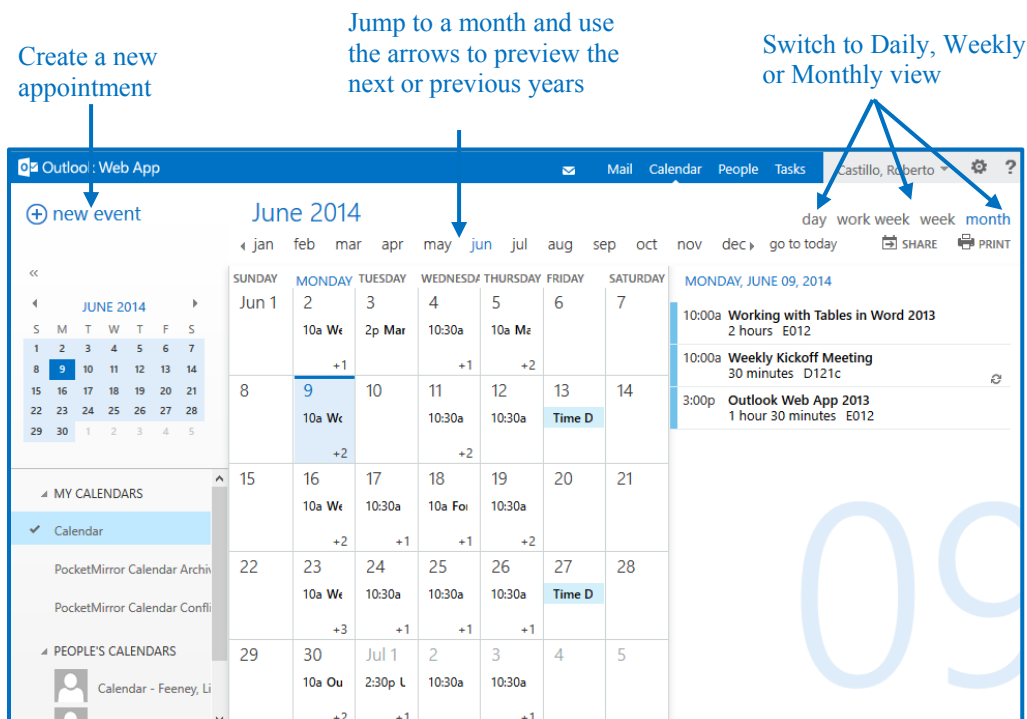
Create a new appointment

Jump to a month and use the arrows to preview the next or previous years

Switch to Daily, Weekly or Monthly view

Outlook Web App

Mail Calendar People Tasks Castillo, Roberto

new event

June 2014

day work week week month

jan feb mar apr may jun jul aug sep oct nov dec go to today

SHARE PRINT

«

JUNE 2014

| S | M | T | W | T | F | S |
|---|---|---|---|---|---|---|
| 1 | 2 | 3 | 4 | 5 | 6 | 7 |
| 8 | 9 | 10 | 11 | 12 | 13 | 14 |
| 15 | 16 | 17 | 18 | 19 | 20 | 21 |
| 22 | 23 | 24 | 25 | 26 | 27 | 28 |
| 29 | 30 | 1 | 2 | 3 | 4 | 5 |

MY CALENDARS

Calendar

PocketMirror Calendar Archiv

PocketMirror Calendar Confli

PEOPLE'S CALENDARS

Calendar - Feeney, Li

| SUNDAY | MONDAY | TUESDAY | WEDNESDA | THURSDAY | FRIDAY | SATURDAY |
|---|---|---|---|---|---|---|
| Jun 1 | 2 10a We +1 | 3 2p Mar | 4 10:30a +1 | 5 10a Ma +2 | 6 | 7 |
| 8 | 9 10a Wo +2 | 10 | 11 10:30a +2 | 12 10:30a | 13 Time D | 14 |
| 15 | 16 10a We +2 | 17 10:30a +1 | 18 10a Fo +1 | 19 10:30a +2 | 20 | 21 |
| 22 | 23 10a We +3 | 24 10:30a +1 | 25 10:30a +1 | 26 10:30a +1 | 27 Time D | 28 |
| 29 | 30 10a Ou +2 | Jul 1 2:30p U +1 | 2 10:30a | 3 10:30a +1 | 4 | 5 |

MONDAY, JUNE 09, 2014

10:00a Working with Tables in Word 2013
2 hours E012

10:00a Weekly Kickoff Meeting
30 minutes D121c

3:00p Outlook Web App 2013
1 hour 30 minutes E012

09